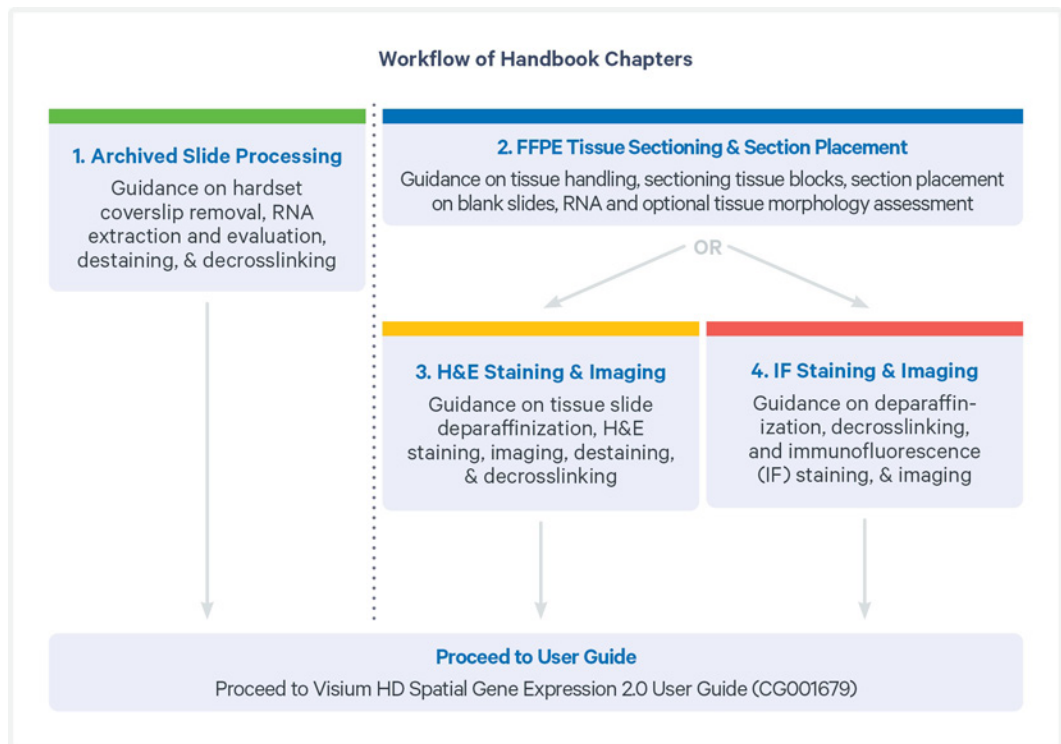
Workflow of Handbook Chapters

1. Archived Slide Processing

Guidance on hardset coverslip removal, RNA extraction and evaluation, destaining, & decrosslinking

2. FFPE Tissue Sectioning & Section Placement

Guidance on tissue handling, sectioning tissue blocks, section placement on blank slides, RNA and optional tissue morphology assessment

OR

3. H&E Staining & Imaging

Guidance on tissue slide deparaffinization, H&E staining, imaging, destaining, & decrosslinking

4. IF Staining & Imaging

Guidance on deparaffinization, decrosslinking, and immunofluorescence (IF) staining, & imaging

Proceed to User Guide

Proceed to Visium HD Spatial Gene Expression 2.0 User Guide (CG001679)